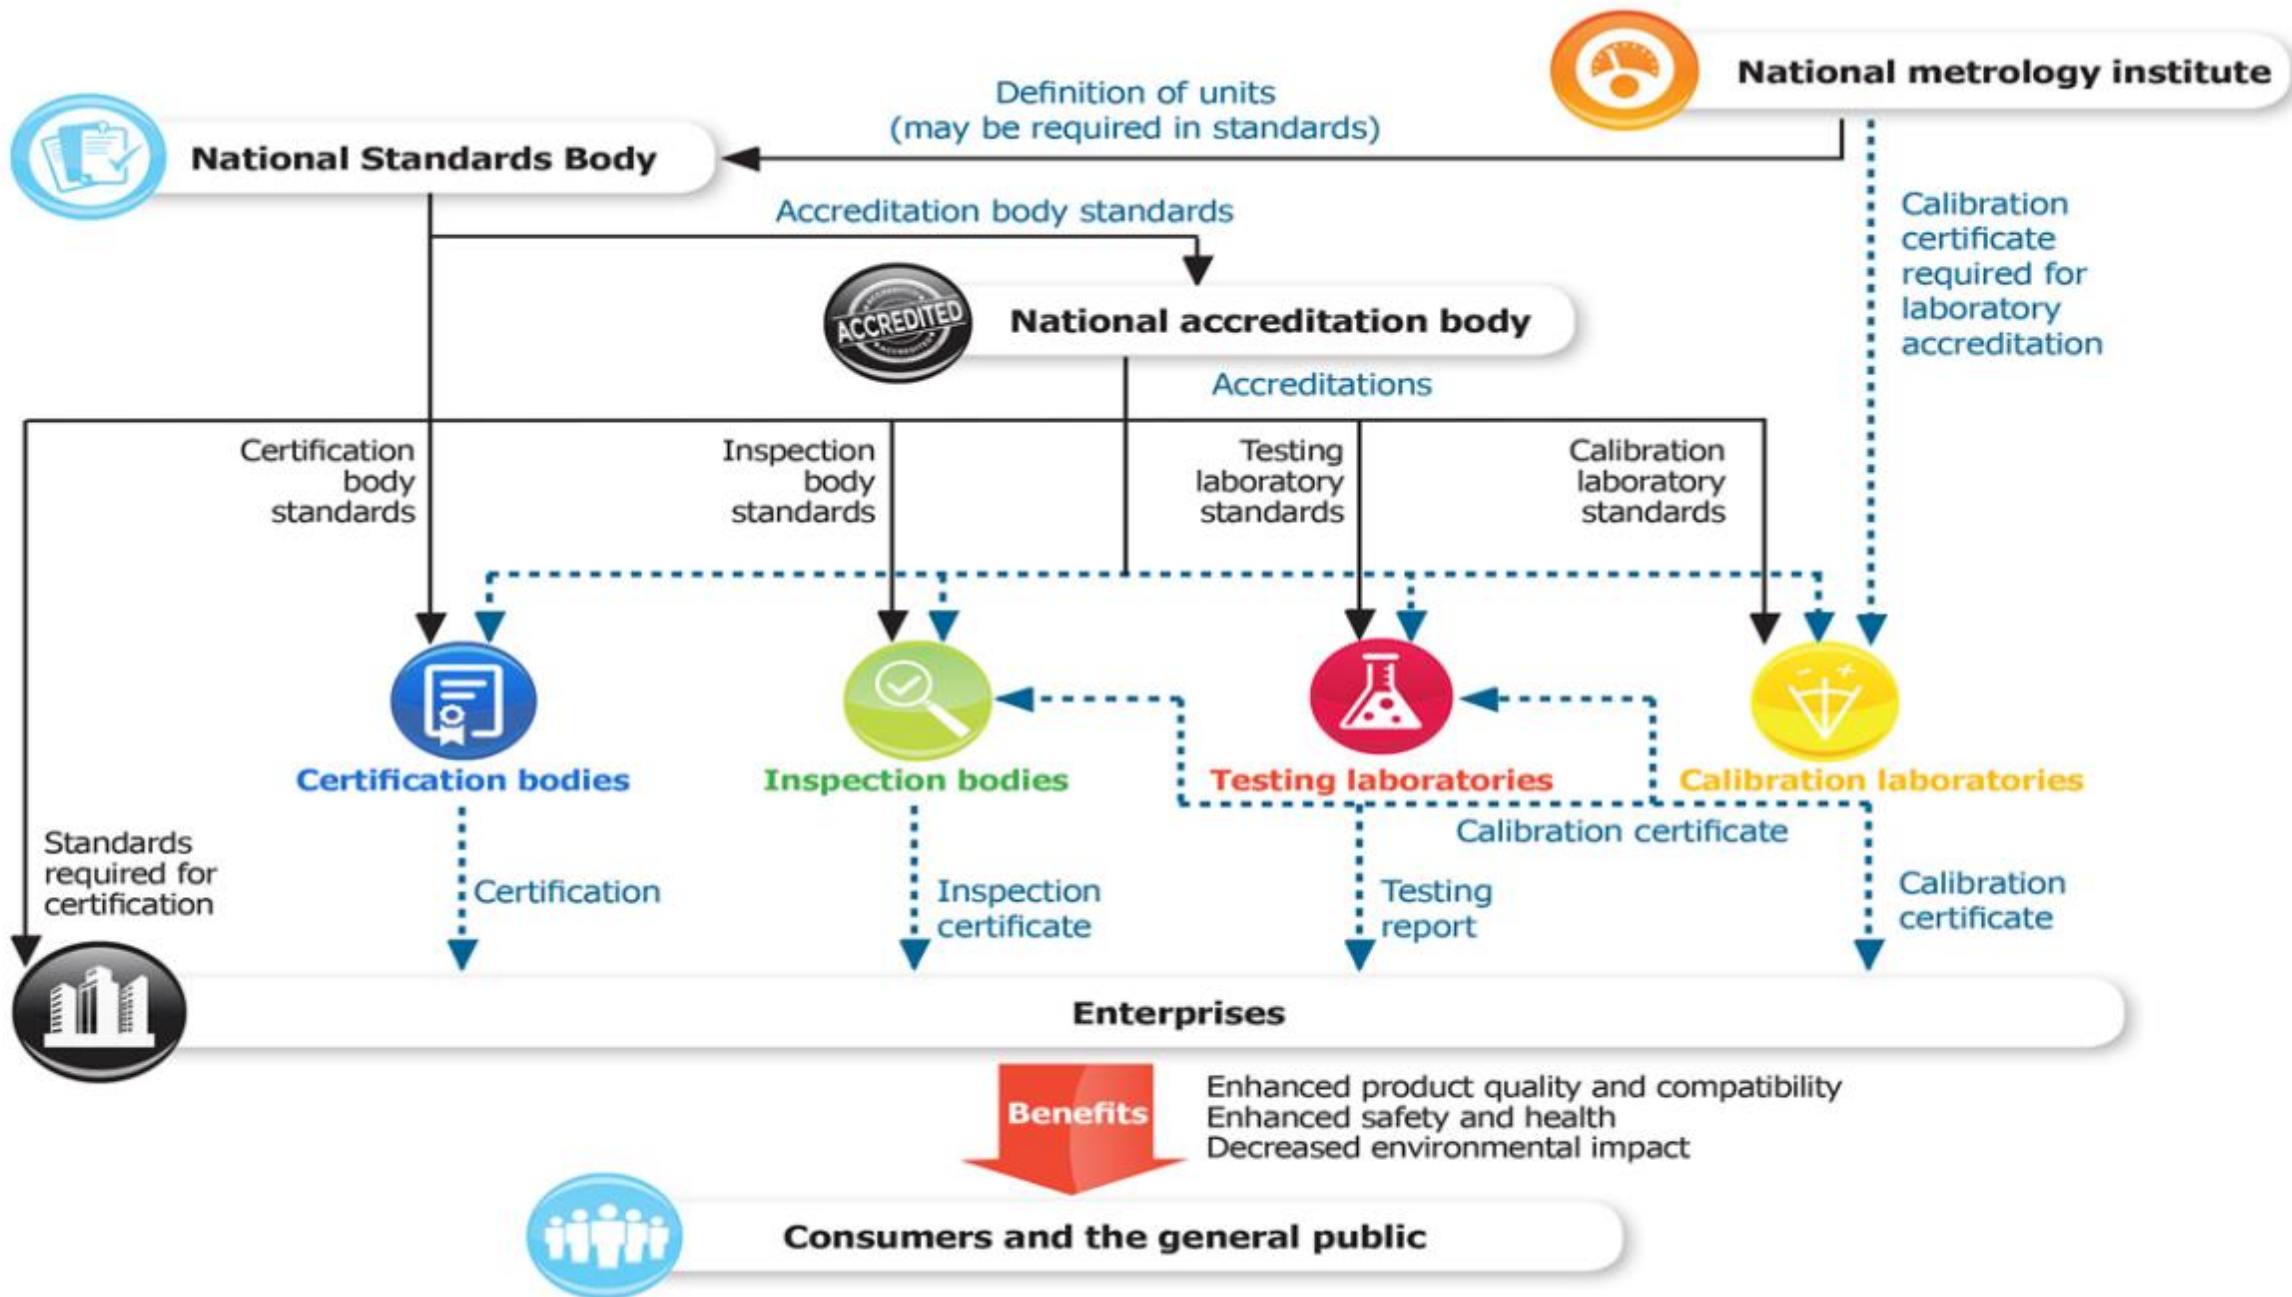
National metrology institute

Definition of units
(may be required in standards)

National Standards Body

Accreditation body standards

Calibration certificate required for laboratory accreditation

ACCREDITED

National accreditation body

Accreditations

Certification body standards

Inspection body standards

Testing laboratory standards

Calibration laboratory standards

Certification bodies

Inspection bodies

Testing laboratories

Calibration laboratories

Calibration certificate

Standards required for certification

Certification

Inspection certificate

Testing report

Calibration certificate

Enterprises

Benefits

Enhanced product quality and compatibility
Enhanced safety and health
Decreased environmental impact

Consumers and the general public